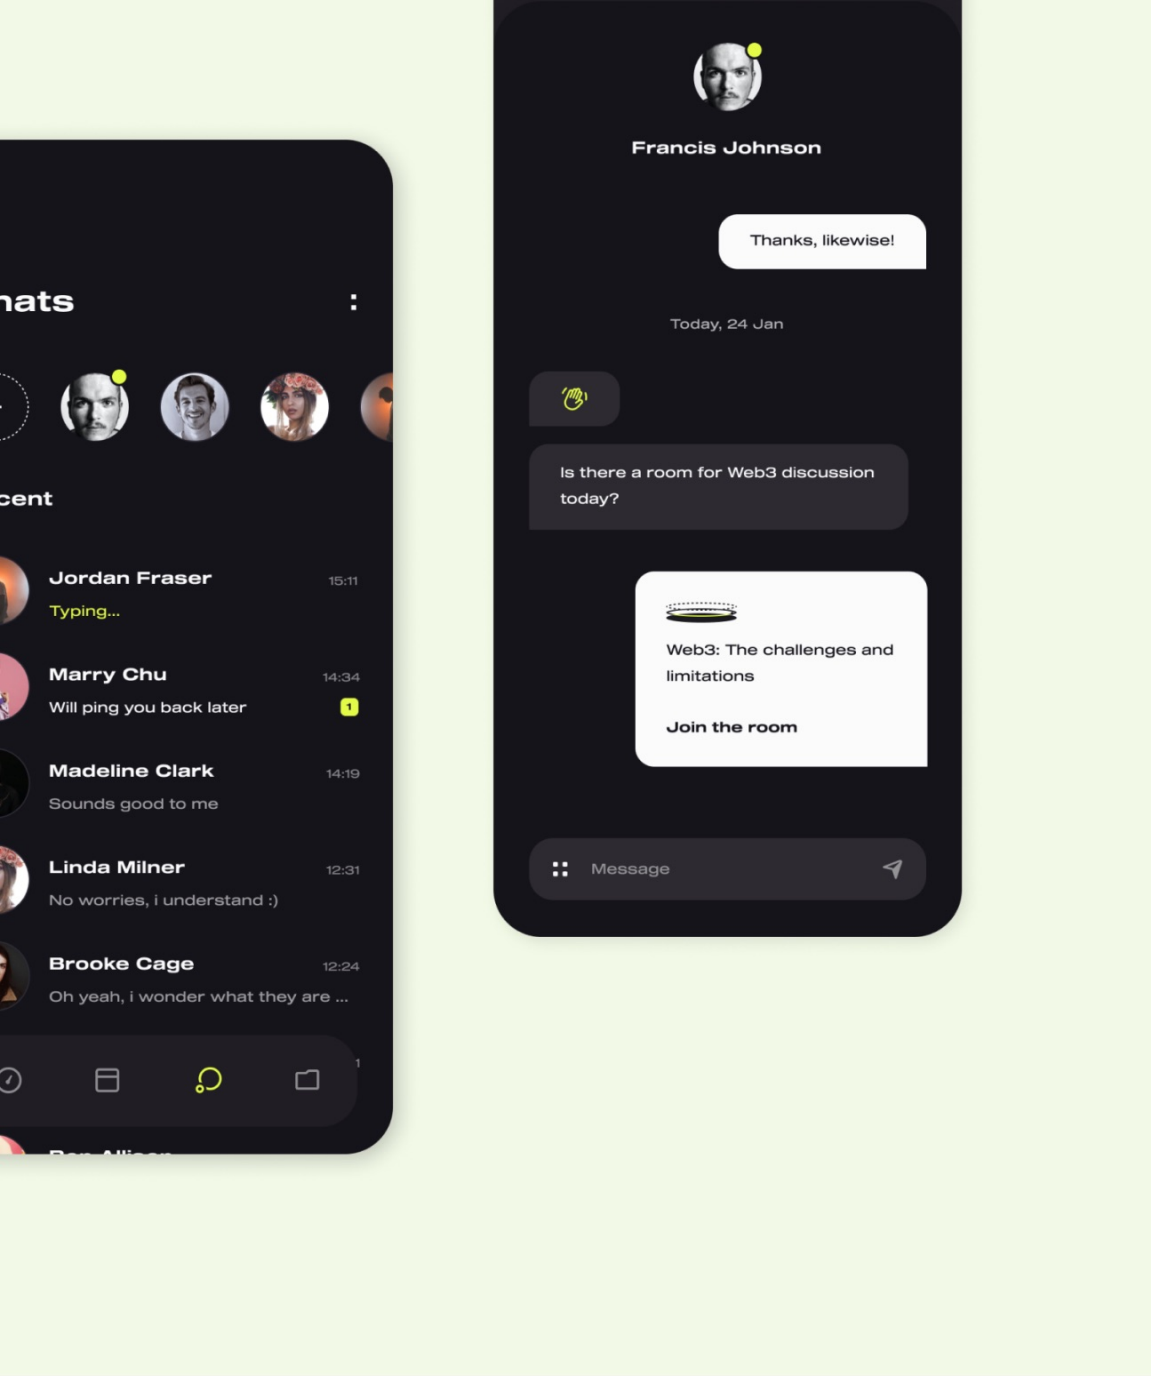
hats
⋮

cent

Jordan Fraser 15:11
Typing...

Marry Chu 14:34
Will ping you back later
1

Madeline Clark 14:19
Sounds good to me

Linda Milner 12:31
No worries, i understand :)

Brooke Cage 12:24
Oh yeah, i wonder what they are ...

1

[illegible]

Francis Johnson

Thanks, likewise!

Today, 24 Jan

Is there a room for Web3 discussion today?

Web3: The challenges and limitations

Join the room

Message